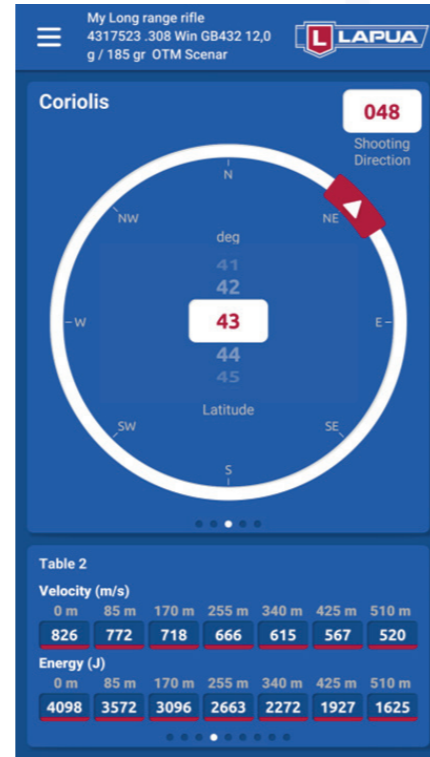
My Long range rifle
4317523 .308 Win GB432 12,0 g / 185 gr OTM Scenar

LAPUA

Coriolis

048
Shooting Direction

N
NW
NE
W
E
SW
SE
S

deg
41
42
43
44
45
Latitude

Table 2

Velocity (m/s)

| 0 m | 85 m | 170 m | 255 m | 340 m | 425 m | 510 m |
|---|---|---|---|---|---|---|
| 826 | 772 | 718 | 666 | 615 | 567 | 520 |

Energy (J)

| 0 m | 85 m | 170 m | 255 m | 340 m | 425 m | 510 m |
|---|---|---|---|---|---|---|
| 4098 | 3572 | 3096 | 2663 | 2272 | 1927 | 1625 |